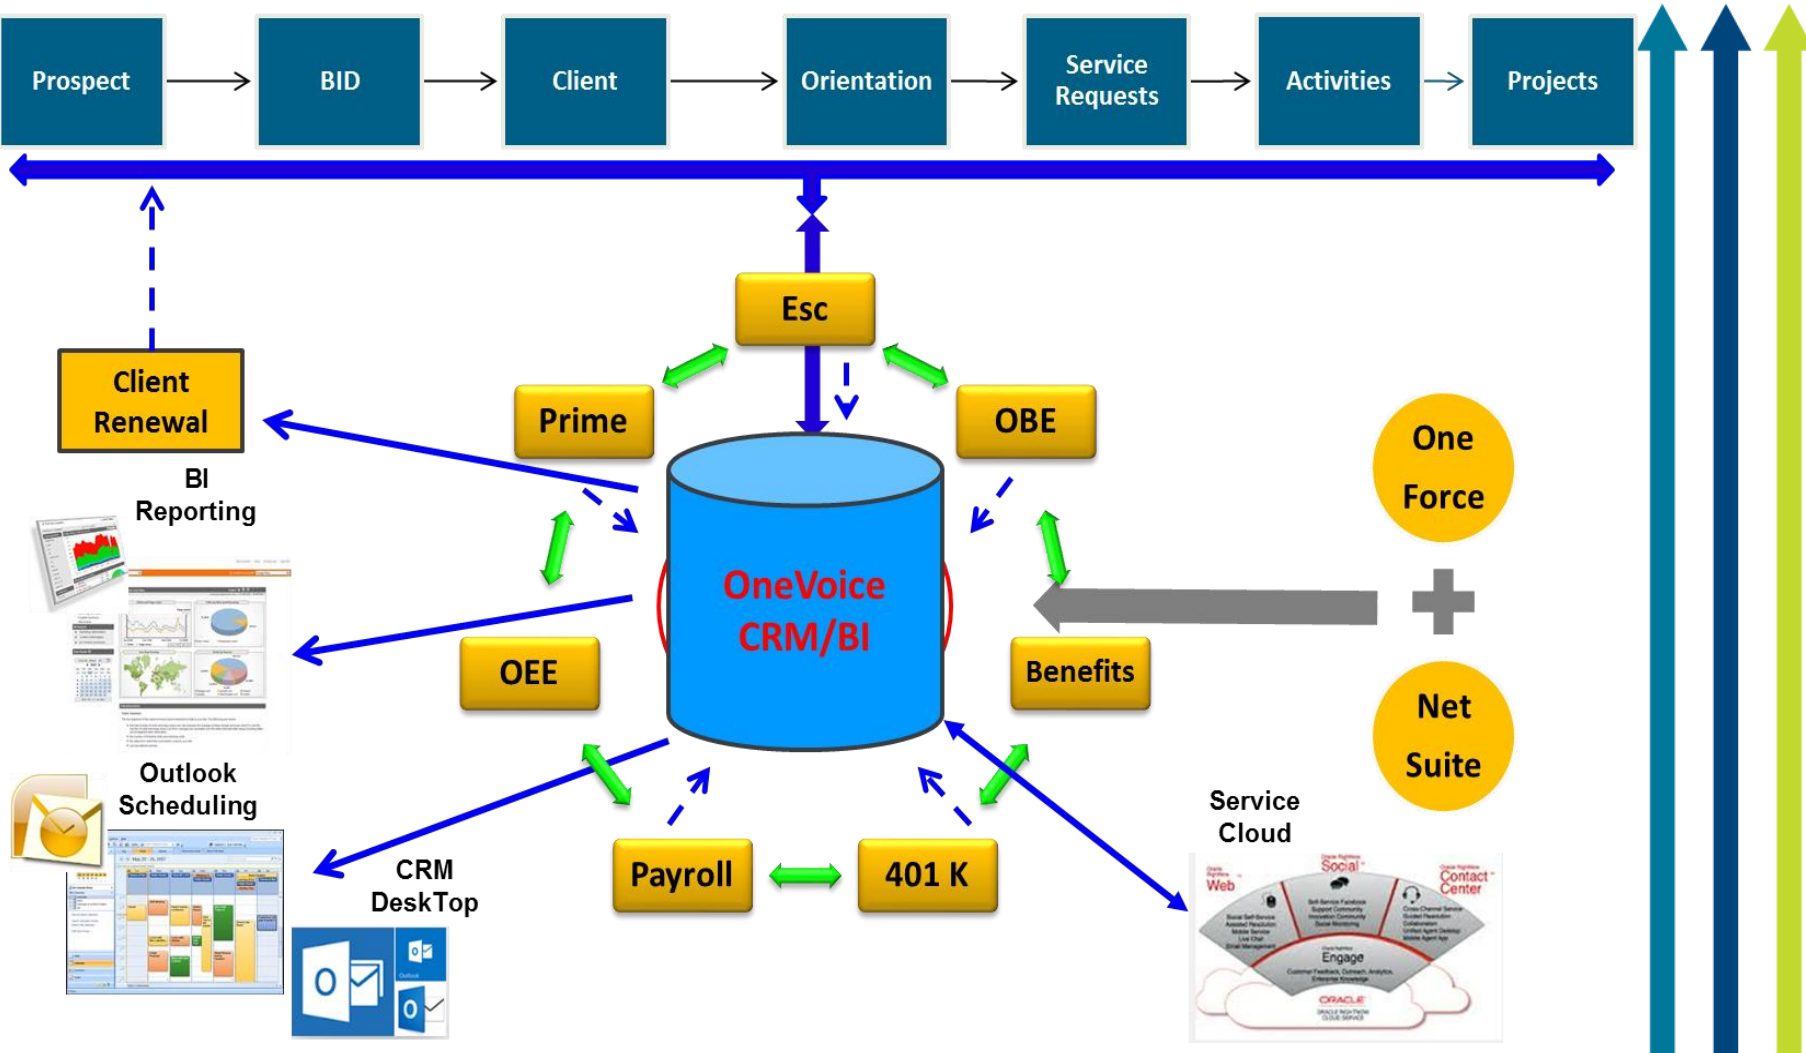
Prospect

BID

Client

Orientation

Service Requests

Activities

Projects

Esc

Client Renewal

Prime

OBE

One Force

BI Reporting

OneVoice CRM/BI

OEE

Benefits

Net Suite

Outlook Scheduling

Service Cloud

CRM DeskTop

Payroll

401 K

Social

Web

Contact Center

Engage

ORACLE